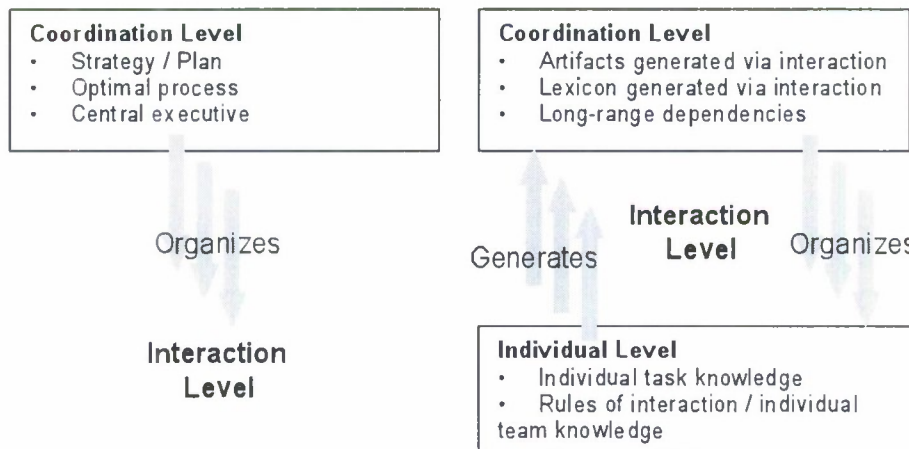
Coordination Level
- Strategy / Plan
- Optimal process
- Central executive

Organizes

Interaction Level

Coordination Level
- Artifacts generated via interaction
- Lexicon generated via interaction
- Long-range dependencies

Generates

Interaction Level

Organizes

Individual Level
- Individual task knowledge
- Rules of interaction / individual team knowledge